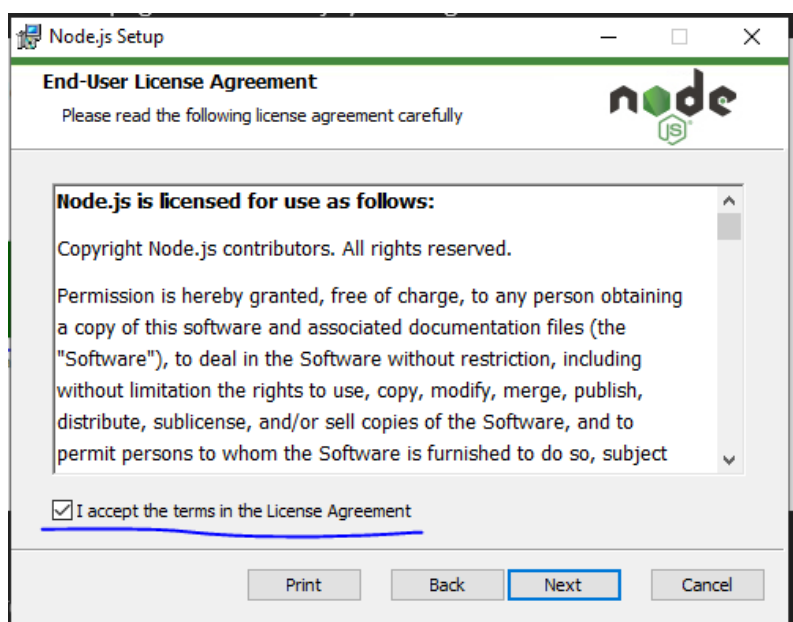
Node.js Setup

End-User License Agreement

Please read the following license agreement carefully

node JS

Node.js is licensed for use as follows:

Copyright Node.js contributors. All rights reserved.

Permission is hereby granted, free of charge, to any person obtaining a copy of this software and associated documentation files (the "Software"), to deal in the Software without restriction, including without limitation the rights to use, copy, modify, merge, publish, distribute, sublicense, and/or sell copies of the Software, and to permit persons to whom the Software is furnished to do so, subject

I accept the terms in the License Agreement

Print Back Next Cancel